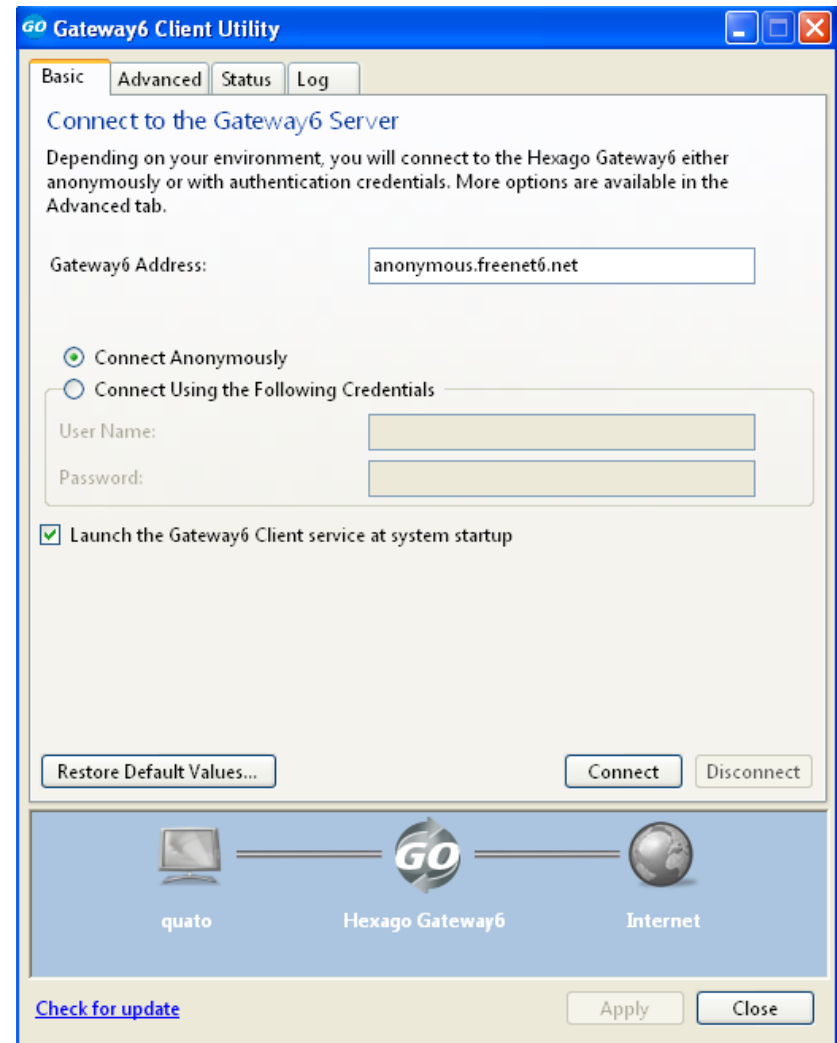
GO Gateway6 Client Utility

Basic | Advanced | Status | Log

Connect to the Gateway6 Server

Depending on your environment, you will connect to the Hexago Gateway6 either anonymously or with authentication credentials. More options are available in the Advanced tab.

Gateway6 Address: anonymous.freenet6.net

Connect Anonymously

Connect Using the Following Credentials

User Name:

Password:

Launch the Gateway6 Client service at system startup

Restore Default Values...

Connect

Disconnect

GO

quato

Hexago Gateway6

Internet

Check for update

Apply

Close